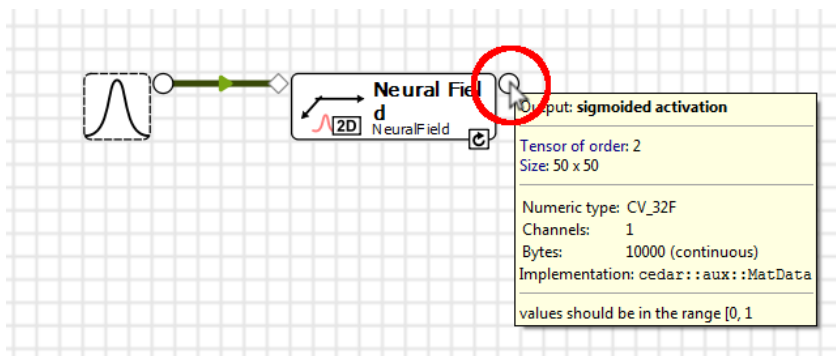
Neural Field
2D NeuralField

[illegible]tput: sigmoided activation

Tensor of order: 2
Size: 50 x 50

Numeric type: CV_32F
Channels: 1
Bytes: 10000 (continuous)
Implementation: cedar::aux::MatData

values should be in the range [0, 1